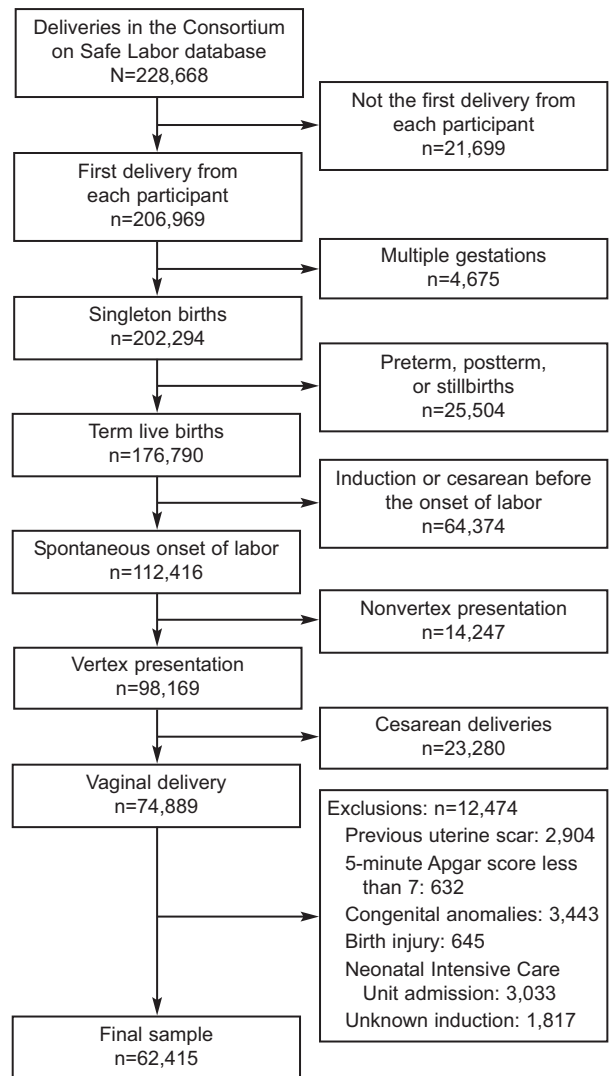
Deliveries in the Consortium on Safe Labor database
N=228,668

Not the first delivery from each participant
n=21,699

First delivery from each participant
n=206,969

Multiple gestations
n=4,675

Singleton births
n=202,294

Preterm, postterm, or stillbirths
n=25,504

Term live births
n=176,790

Induction or cesarean before the onset of labor
n=64,374

Spontaneous onset of labor
n=112,416

Nonvertex presentation
n=14,247

Vertex presentation
n=98,169

Cesarean deliveries
n=23,280

Vaginal delivery
n=74,889

Exclusions: n=12,474
Previous uterine scar: 2,904
5-minute Apgar score less than 7: 632
Congenital anomalies: 3,443
Birth injury: 645
Neonatal Intensive Care Unit admission: 3,033
Unknown induction: 1,817

Final sample
n=62,415